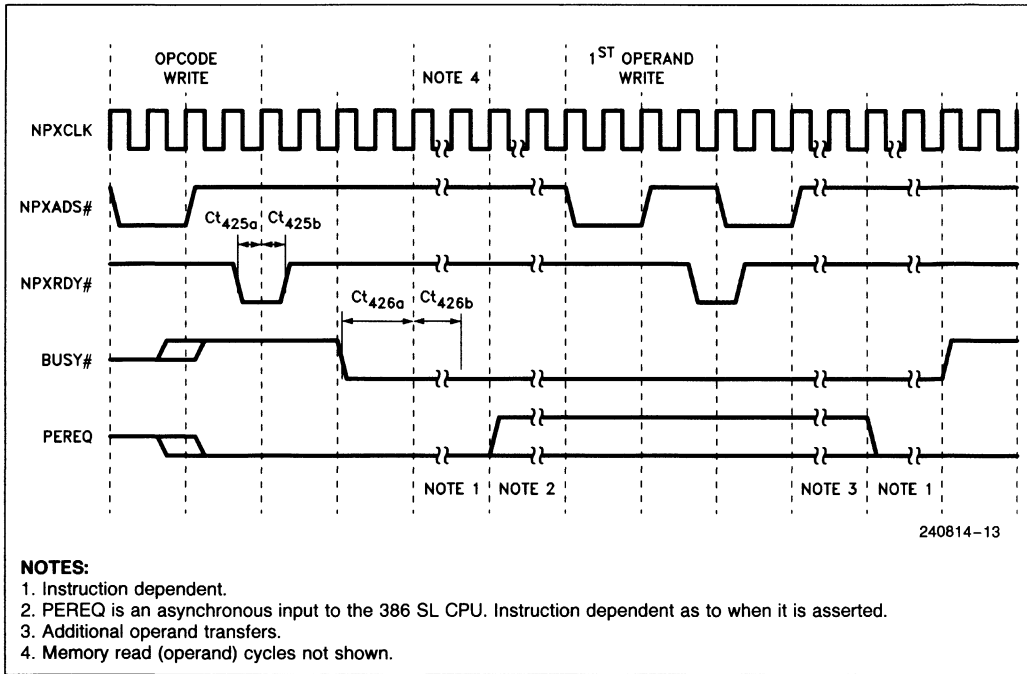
OPCODE WRITE

NOTE 4

$1^{ST}$ OPERAND WRITE

NPXCLK

NPXADS#

$Ct_{425a}$ $Ct_{425b}$

NPXRDY#

$Ct_{426a}$ $Ct_{426b}$

BUSY#

PEREQ

NOTE 1 NOTE 2

NOTE 3 NOTE 1

240814–13

NOTES:
1. Instruction dependent.
2. PEREQ is an asynchronous input to the 386 SL CPU. Instruction dependent as to when it is asserted.
3. Additional operand transfers.
4. Memory read (operand) cycles not shown.